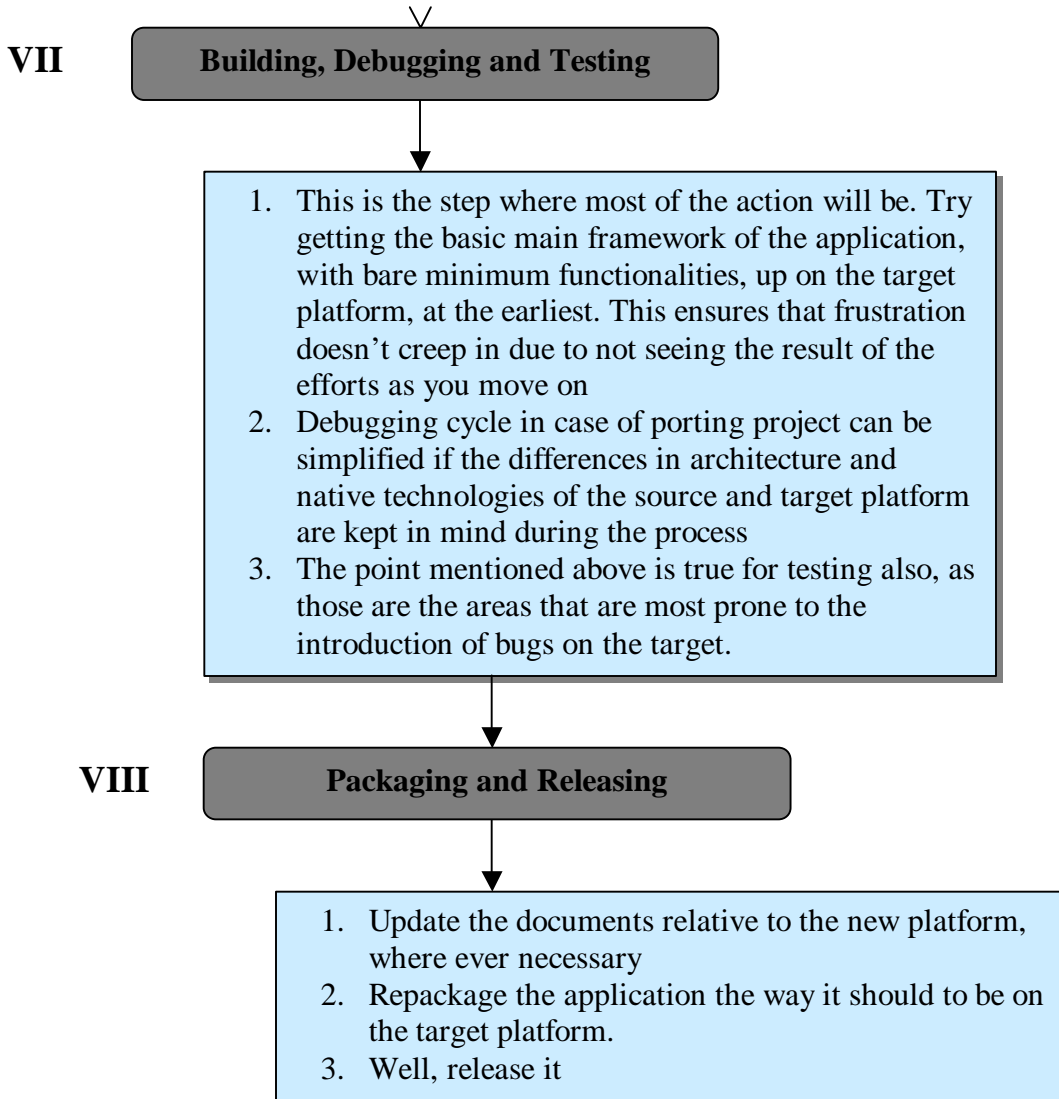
VII Building, Debugging and Testing

1. This is the step where most of the action will be. Try getting the basic main framework of the application, with bare minimum functionalities, up on the target platform, at the earliest. This ensures that frustration doesn't creep in due to not seeing the result of the efforts as you move on
2. Debugging cycle in case of porting project can be simplified if the differences in architecture and native technologies of the source and target platform are kept in mind during the process
3. The point mentioned above is true for testing also, as those are the areas that are most prone to the introduction of bugs on the target.

VIII Packaging and Releasing

1. Update the documents relative to the new platform, where ever necessary
2. Repackage the application the way it should to be on the target platform.
3. Well, release it